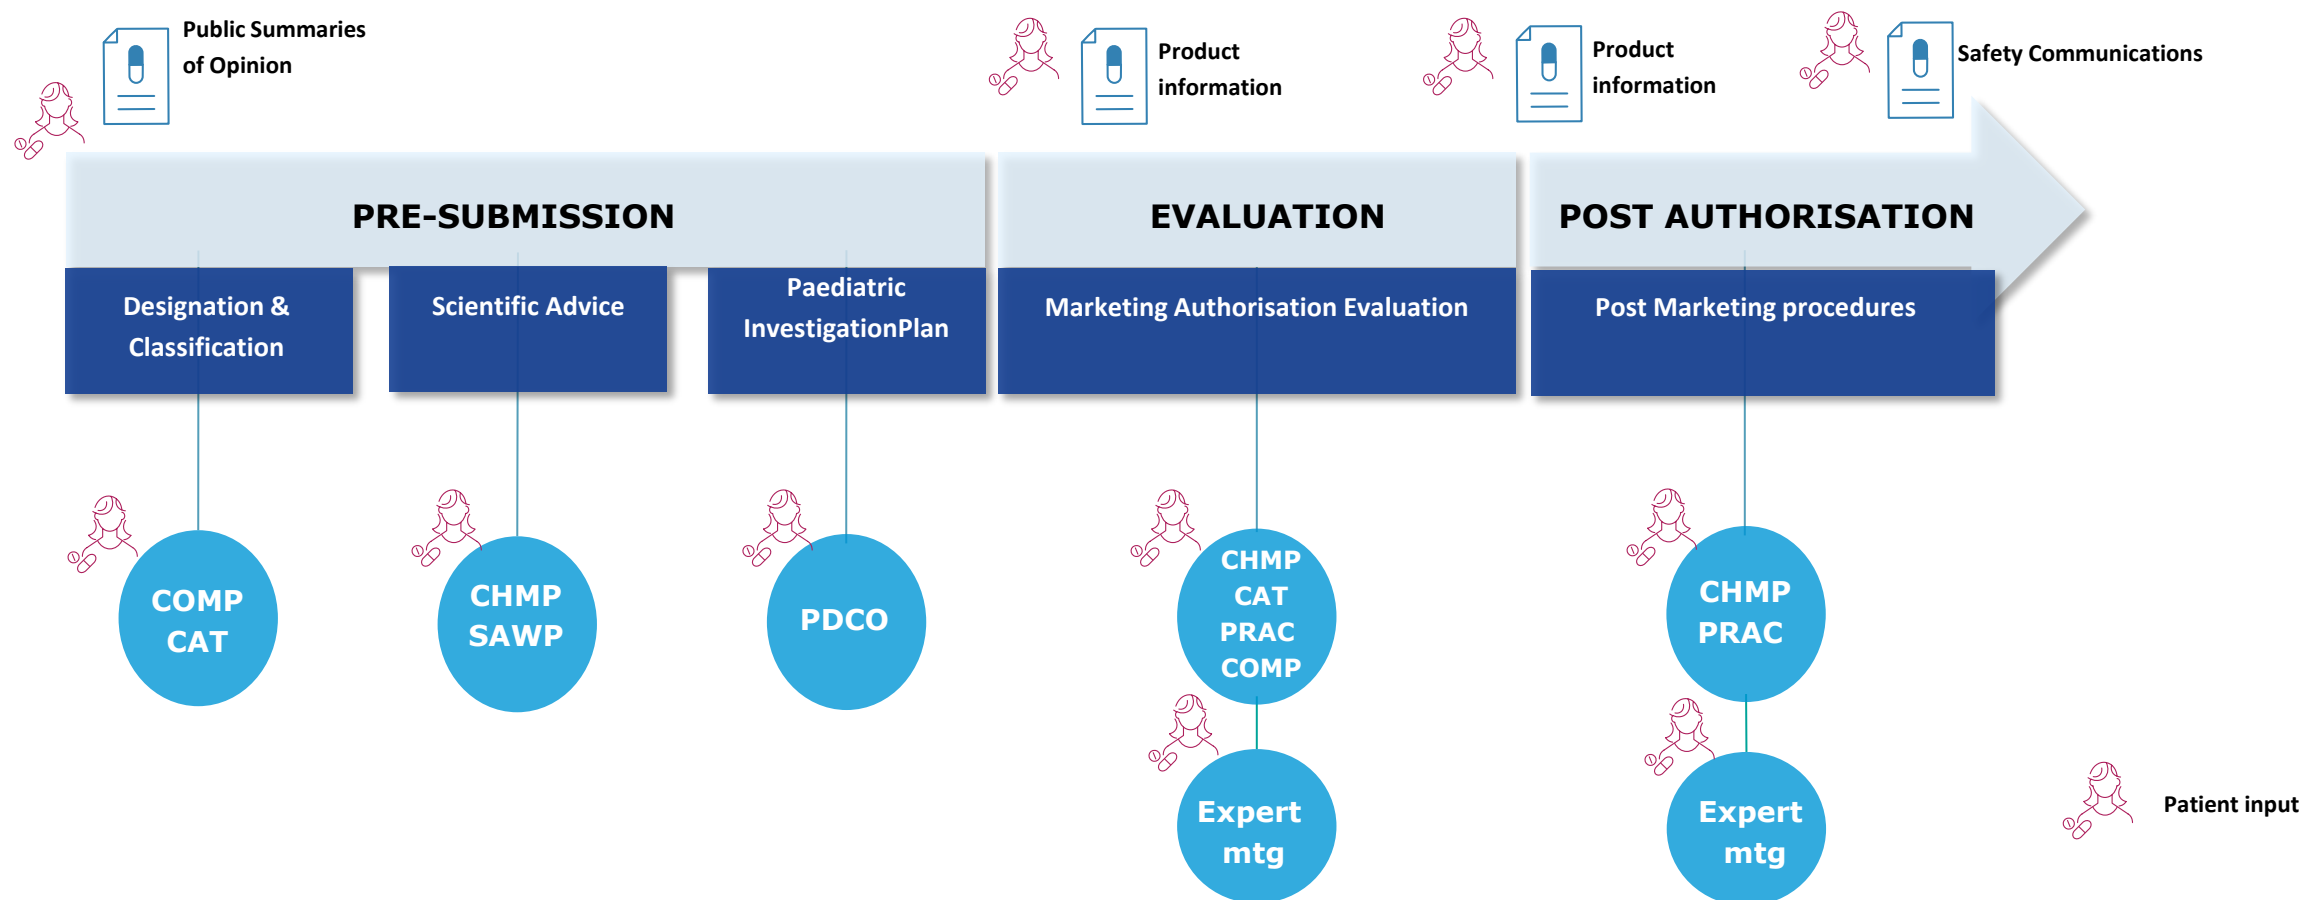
Public Summaries of Opinion

Product information

Product information

Safety Communications

PRE-SUBMISSION

EVALUATION

POST AUTHORISATION

Designation & Classification

Scientific Advice

Paediatric InvestigationPlan

Marketing Authorisation Evaluation

Post Marketing procedures

COMP CAT

CHMP SAWP

PDCO

CHMP CAT PRAC COMP

Expert mtg

CHMP PRAC

Expert mtg

Patient input